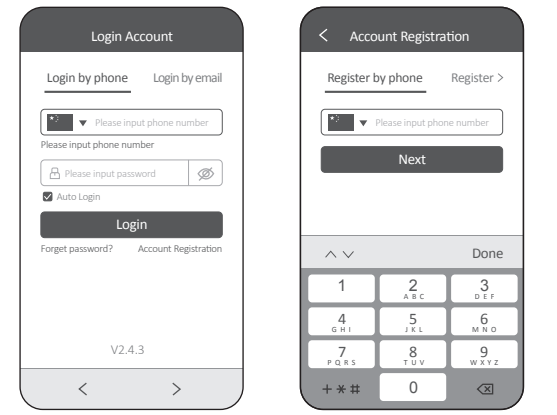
Login Account

Login by phone Login by email

Please input phone number

Please input phone number

Please input password

Auto Login

Login

Forget password? Account Registration

V2.4.3

Account Registration

Register by phone Register

Please input phone number

Next

Done

1
2 ABC
3 DEF
4 GHI
5 JKL
6 MNO
7 PQRS
8 TUV
9 WXYZ
+*#
0